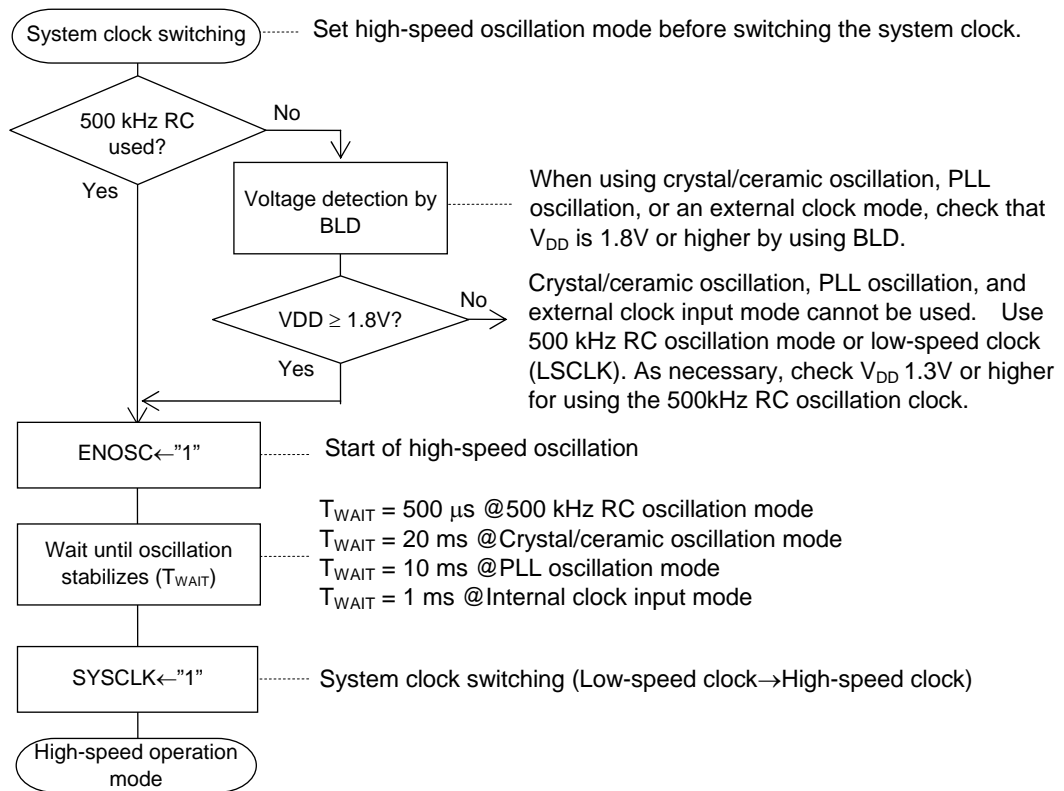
System clock switching

Set high-speed oscillation mode before switching the system clock.

500 kHz RC used?

No

Yes

Voltage detection by BLD

When using crystal/ceramic oscillation, PLL oscillation, or an external clock mode, check that $V_{DD}$ is 1.8V or higher by using BLD.

VDD $\geq$ 1.8V?

No

Yes

Crystal/ceramic oscillation, PLL oscillation, and external clock input mode cannot be used. Use 500 kHz RC oscillation mode or low-speed clock (LSCLK). As necessary, check $V_{DD}$ 1.3V or higher for using the 500kHz RC oscillation clock.

ENOSC$\leftarrow$"1"

Start of high-speed oscillation

Wait until oscillation stabilizes ($T_{WAIT}$)

$T_{WAIT}$ = 500 $\mu$s @500 kHz RC oscillation mode
$T_{WAIT}$ = 20 ms @Crystal/ceramic oscillation mode
$T_{WAIT}$ = 10 ms @PLL oscillation mode
$T_{WAIT}$ = 1 ms @Internal clock input mode

SYSCLK$\leftarrow$"1"

System clock switching (Low-speed clock$\rightarrow$High-speed clock)

High-speed operation mode